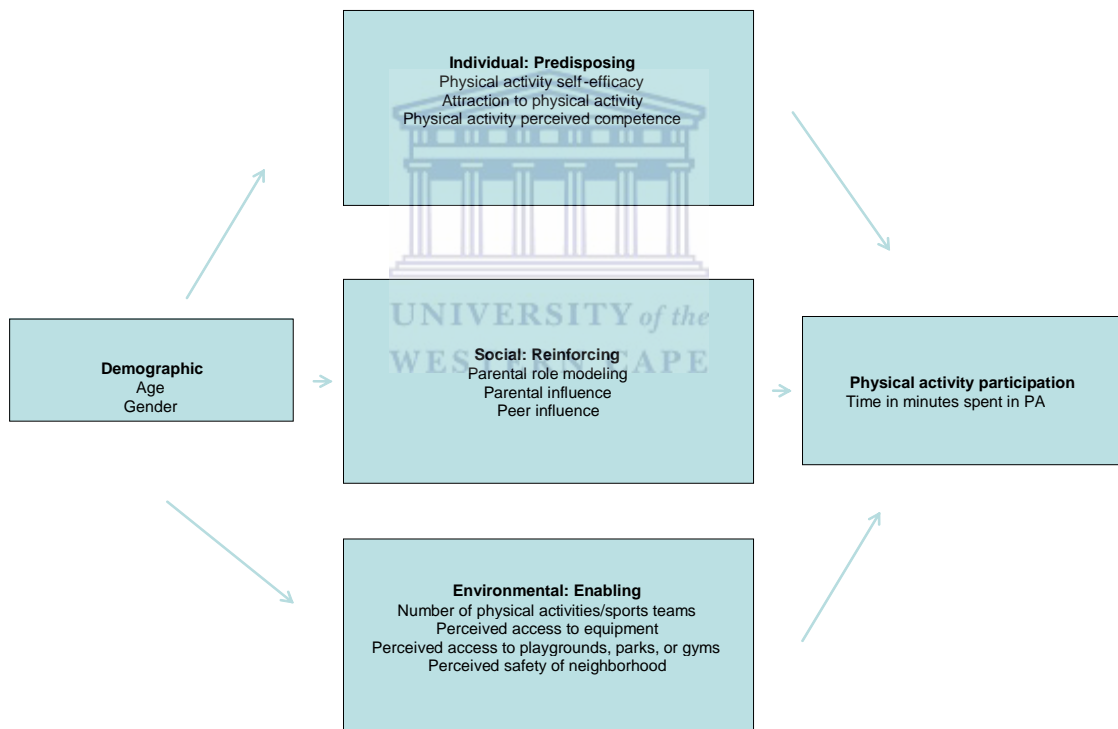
**Individual: Predisposing**
Physical activity self-efficacy
Attraction to physical activity
Physical activity perceived competence

**Demographic**
Age
Gender

UNIVERSITY of the
WESTERN CAPE

**Social: Reinforcing**
Parental role modeling
Parental influence
Peer influence

**Physical activity participation**
Time in minutes spent in PA

**Environmental: Enabling**
Number of physical activities/sports teams
Perceived access to equipment
Perceived access to playgrounds, parks, or gyms
Perceived safety of neighborhood